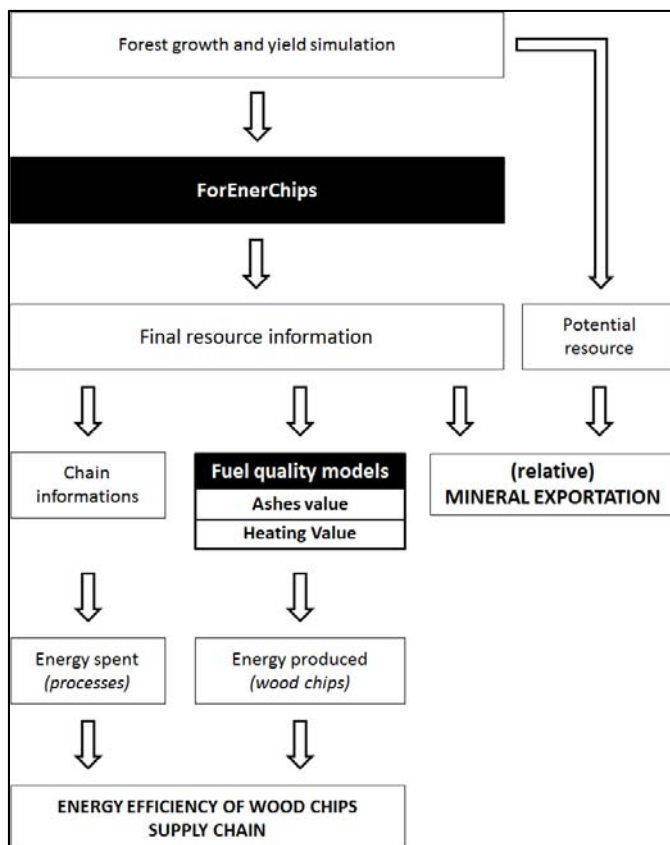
Forest growth and yield simulation

ForEnerChips

Final resource information

Potential resource

Chain informations

Fuel quality models
Ashes value
Heating Value

(relative)
MINERAL EXPORTATION

Energy spent
*(processes)*

Energy produced
*(wood chips)*

ENERGY EFFICIENCY OF WOOD CHIPS SUPPLY CHAIN